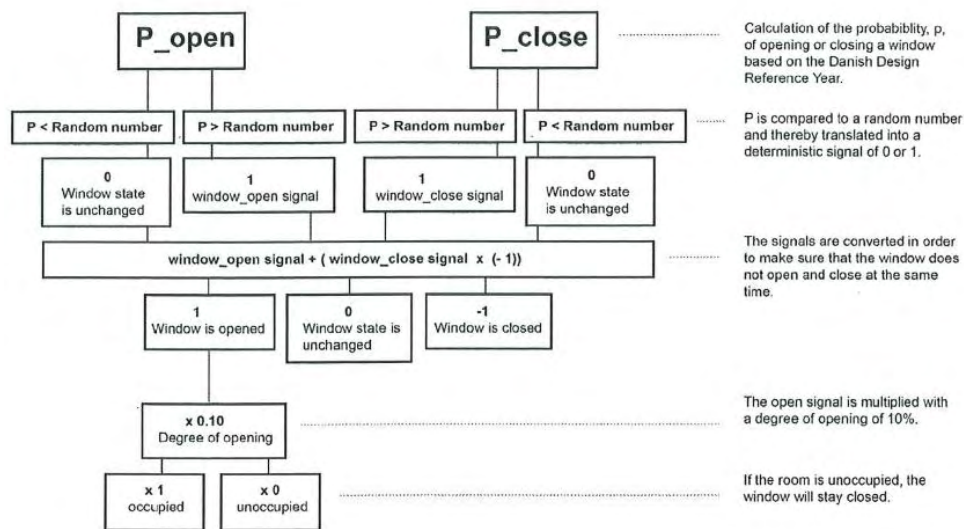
P_open

P_close

Calculation of the probabiblity, p, of opening or closing a window based on the Danish Design Reference Year.

P < Random number

P > Random number

P > Random number

P < Random number

P is compared to a random number and thereby translated into a deterministic signal of 0 or 1.

0
Window state is unchanged

1
window_open signal

1
window_close signal

0
Window state is unchanged

window_open signal + ( window_close signal x (- 1))

The signals are converted in order to make sure that the window does not open and close at the same time.

1
Window is opened

0
Window state is unchanged

-1
Window is closed

x 0.10
Degree of opening

The open signal is multiplied with a degree of opening of 10%.

x 1
occupied

x 0
unoccupied

If the room is unoccupied, the window will stay closed.